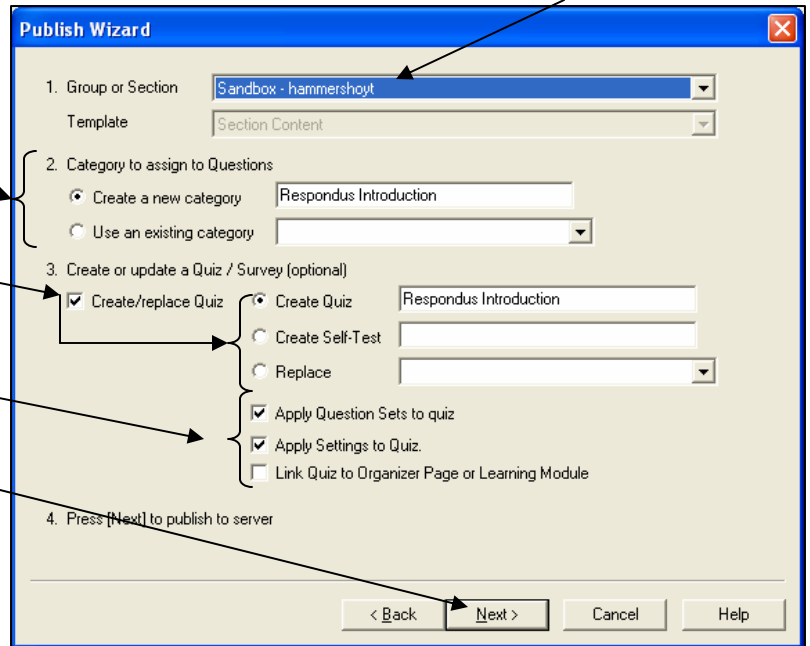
Publish Wizard

1. Group or Section Sandbox - hammershoyt

Template Section Content

2. Category to assign to Questions

Create a new category Respondus Introduction

Use an existing category

3. Create or update a Quiz / Survey (optional)

Create/replace Quiz

Create Quiz Respondus Introduction

Create Self-Test

Replace

Apply Question Sets to quiz

Apply Settings to Quiz.

Link Quiz to Organizer Page or Learning Module

4. Press [Next] to publish to server

< Back Next > Cancel Help